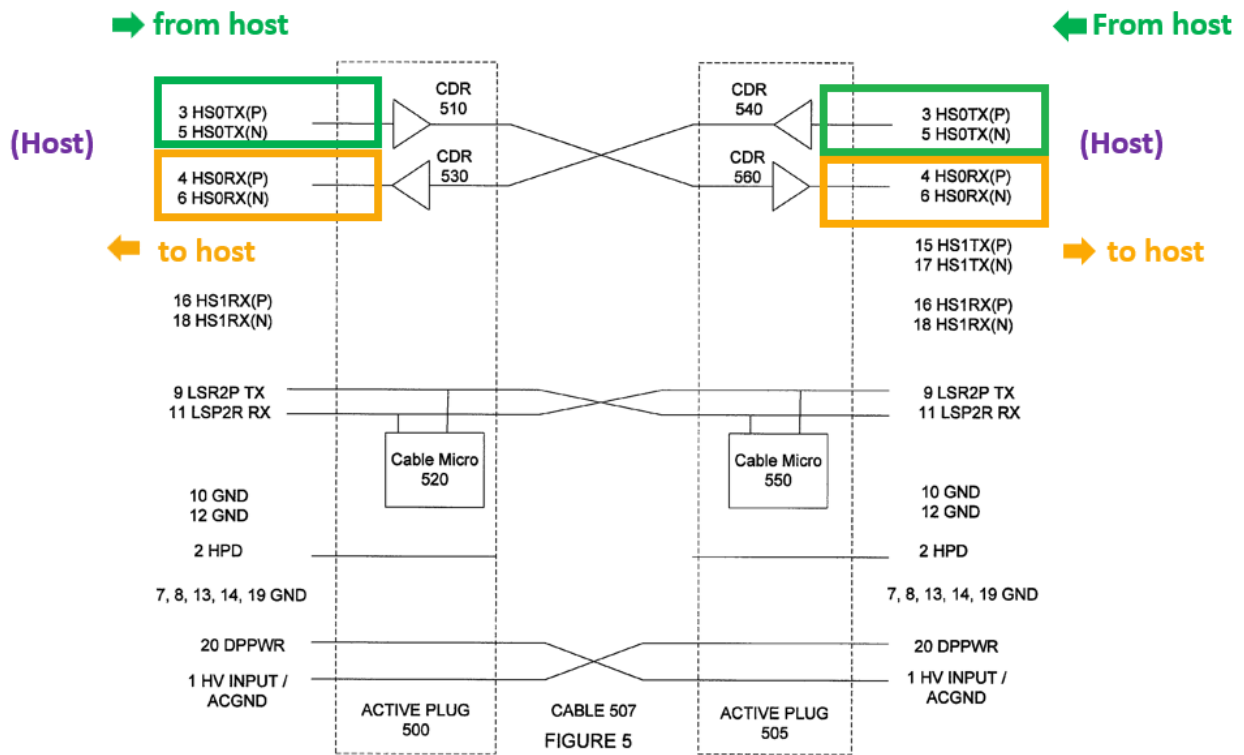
from host

From host

(Host)

(Host)

3 HS0TX(P)
5 HS0TX(N)

CDR
510

CDR
540

3 HS0TX(P)
5 HS0TX(N)

4 HS0RX(P)
6 HS0RX(N)

CDR
530

CDR
560

4 HS0RX(P)
6 HS0RX(N)

to host

to host

15 HS1TX(P)
17 HS1TX(N)

16 HS1RX(P)
18 HS1RX(N)

16 HS1RX(P)
18 HS1RX(N)

9 LSR2P TX
11 LSP2R RX

9 LSR2P TX
11 LSP2R RX

Cable Micro
520

Cable Micro
550

10 GND
12 GND

10 GND
12 GND

2 HPD

2 HPD

7, 8, 13, 14, 19 GND

7, 8, 13, 14, 19 GND

20 DPPWR

20 DPPWR

1 HV INPUT /
ACGND

1 HV INPUT /
ACGND

ACTIVE PLUG
500

CABLE 507

ACTIVE PLUG
505

FIGURE 5